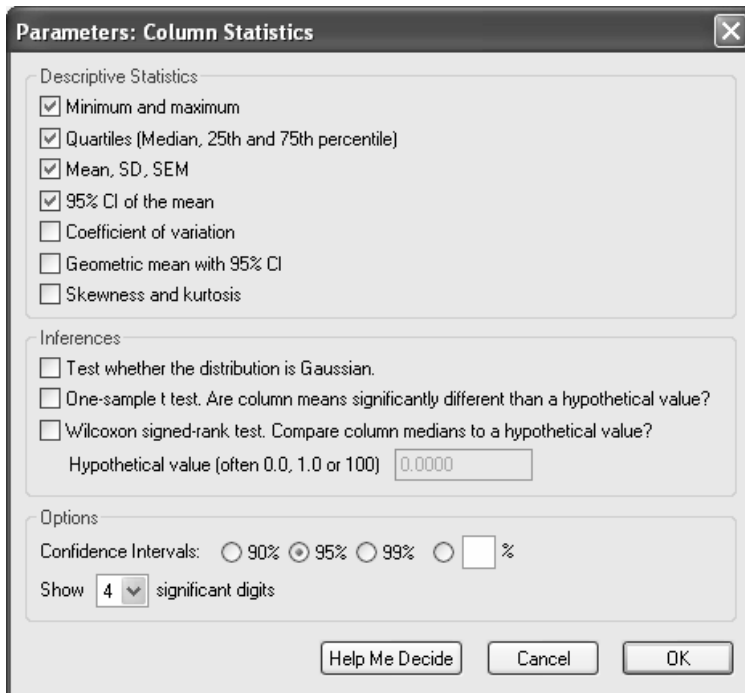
Parameters: Column Statistics

Descriptive Statistics

Minimum and maximum

Quartiles (Median, 25th and 75th percentile)

Mean, SD, SEM

95% CI of the mean

Coefficient of variation

Geometric mean with 95% CI

Skewness and kurtosis

Inferences

Test whether the distribution is Gaussian.

One-sample t test. Are column means significantly different than a hypothetical value?

Wilcoxon signed-rank test. Compare column medians to a hypothetical value?

Hypothetical value (often 0.0, 1.0 or 100) 0.0000

Options

Confidence Intervals: 90% 95% 99% %

Show 4 significant digits

Help Me Decide Cancel OK